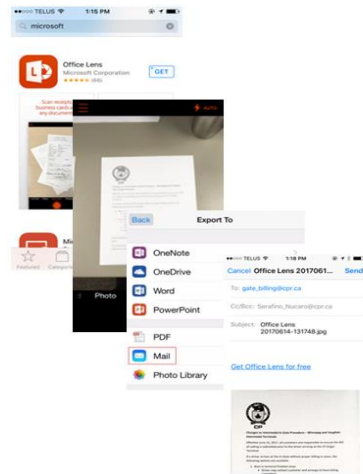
•••○○ TELUS 1:15 PM

microsoft

Office Lens
Microsoft Corporation
★★★★★ (66)
GET

Scan receipts, business cards, any document

AUTO

Photo

Mi

Featured Categories

Back Export To

OneNote
OneDrive
Word
PowerPoint
PDF
Mail
Photo Library

•••○○ TELUS

Cancel Office Lens 2017061... Send

To: gate_billing@cpr.ca

Cc/Bcc: Serafino_Nucaro@cpr.ca

Subject: Office Lens 20170614-131748.jpg

Get Office Lens for free

CP

Changes to Intermodal's Gate Procedure – Winnipeg and Vaughan Intermodal Terminals